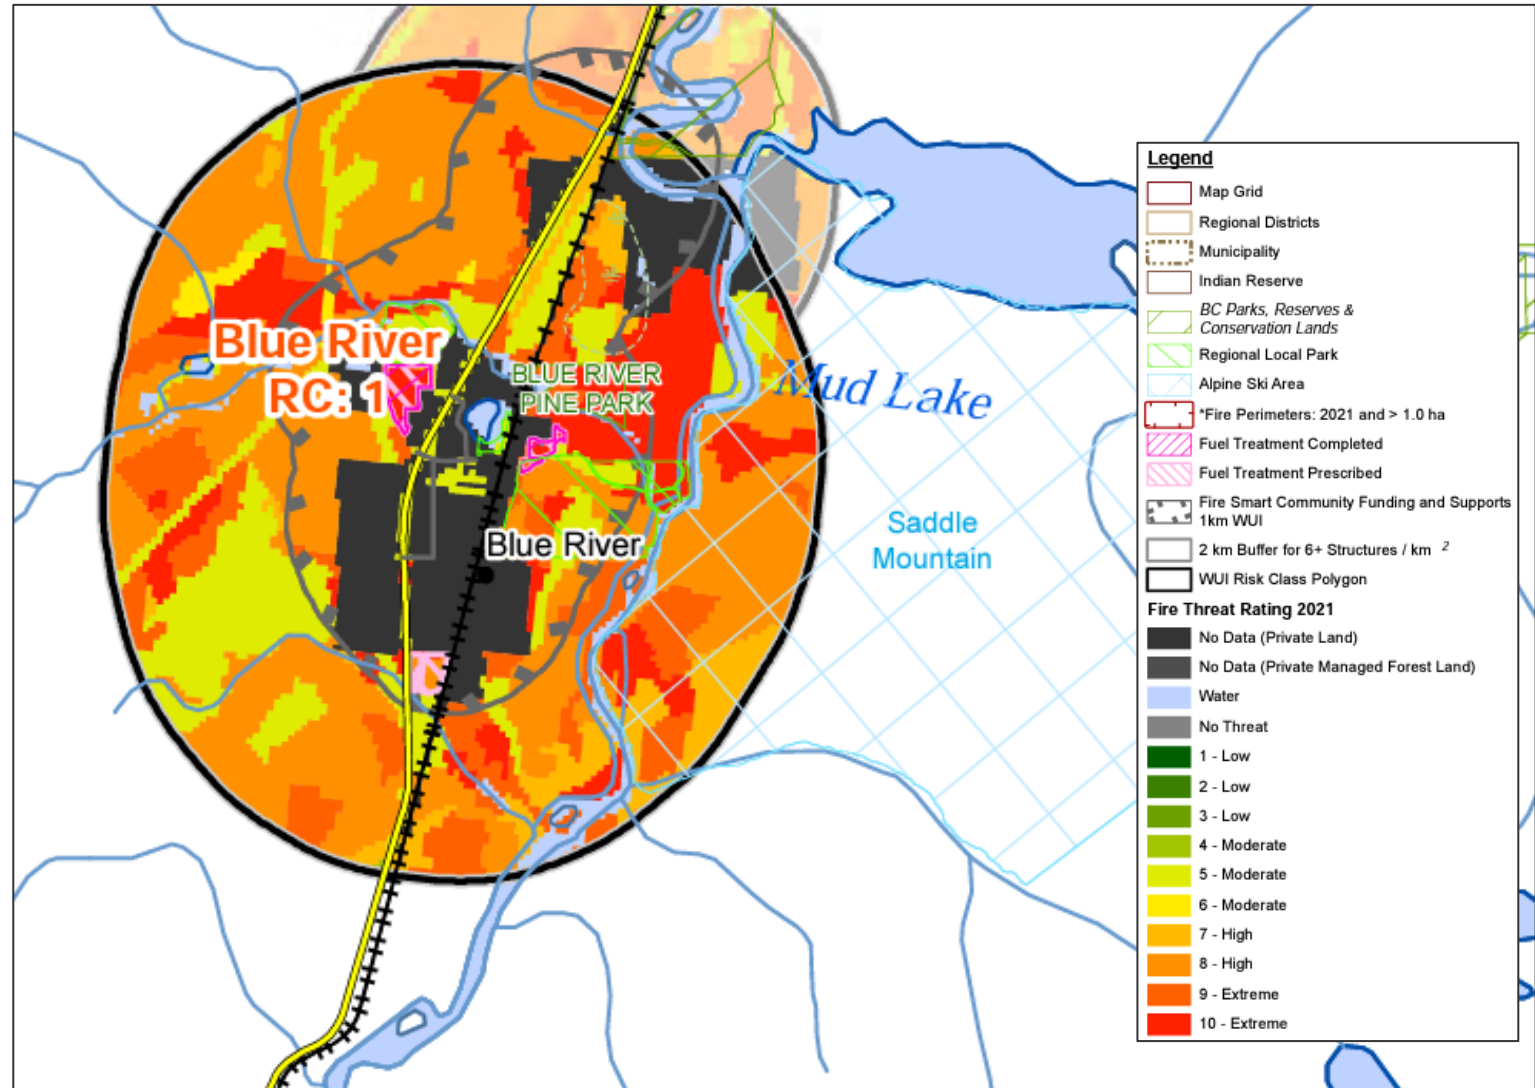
Blue River RC: 1

BLUE RIVER PINE PARK

Blue River

Mud Lake

Saddle Mountain

Legend
Map Grid
Regional Districts
Municipality
Indian Reserve
BC Parks, Reserves & Conservation Lands
Regional Local Park
Alpine Ski Area
*Fire Perimeters: 2021 and > 1.0 ha
Fuel Treatment Completed
Fuel Treatment Prescribed
Fire Smart Community Funding and Supports 1km WUI
2 km Buffer for 6+ Structures / km $^2$
WUI Risk Class Polygon
Fire Threat Rating 2021
No Data (Private Land)
No Data (Private Managed Forest Land)
Water
No Threat
1 - Low
2 - Low
3 - Low
4 - Moderate
5 - Moderate
6 - Moderate
7 - High
8 - High
9 - Extreme
10 - Extreme